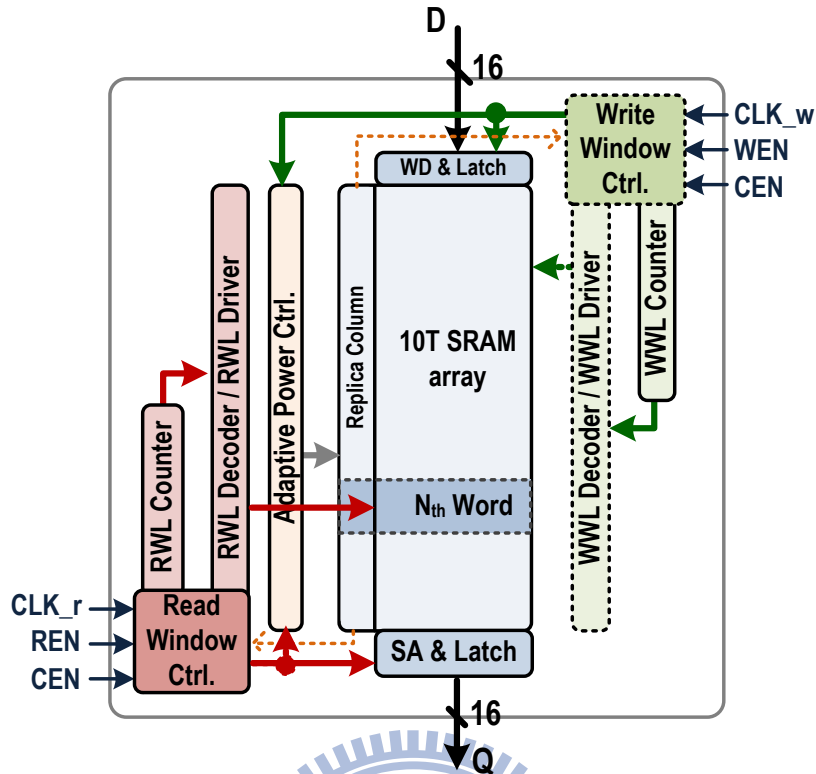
D
16
Write Window Ctrl.
CLK_w
WEN
CEN
WD & Latch
WWL Counter
WWL Decoder / WWL Driver
10T SRAM array
Replica Column
Adaptive Power Ctrl.
RWL Decoder / RWL Driver
RWL Counter
$N_{th}$ Word
CLK_r
REN
CEN
Read Window Ctrl.
SA & Latch
16
Q